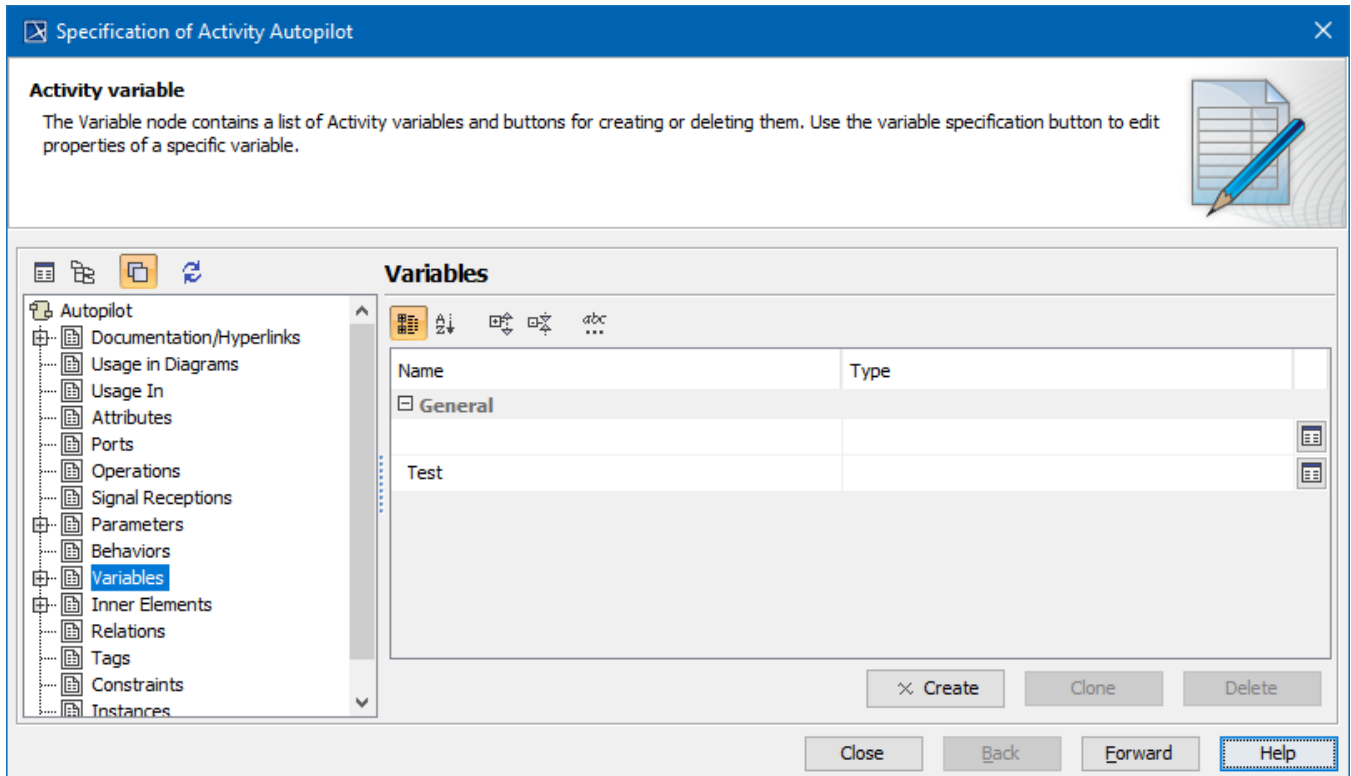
Specification of Activity Autopilot

Activity variable

The Variable node contains a list of Activity variables and buttons for creating or deleting them. Use the variable specification button to edit properties of a specific variable.

Autopilot
Documentation/Hyperlinks
Usage in Diagrams
Usage In
Attributes
Ports
Operations
Signal Receptions
Parameters
Behaviors
Variables
Inner Elements
Relations
Tags
Constraints
Instances

Variables

abc

| Name | Type |
|---|---|
| ⊟ General | |
| | |
| Test | |

Create
Clone
Delete

Close
Back
Forward
Help